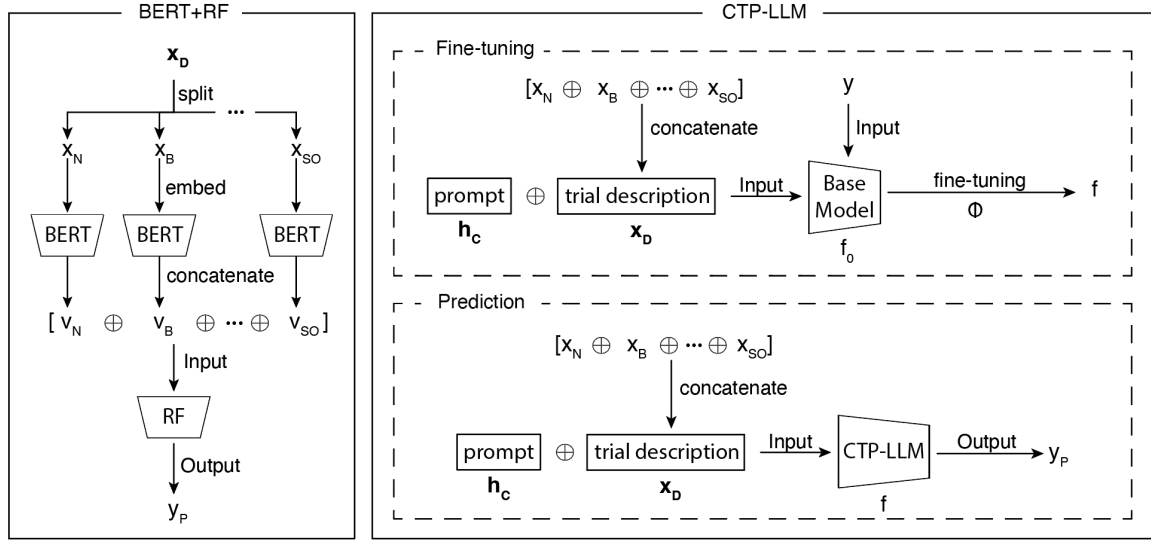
BERT+RF

$\mathbf{x_D}$

split

...

$x_N$ $x_B$ $x_{SO}$

embed

BERT BERT BERT

concatenate

$[v_N \oplus v_B \oplus \cdots \oplus v_{SO}]$

Input

RF

Output

$y_P$

CTP-LLM

Fine-tuning

$[x_N \oplus x_B \oplus \cdots \oplus x_{SO}]$

concatenate

y

Input

prompt $\oplus$ trial description

$\mathbf{h_C}$ $\mathbf{x_D}$

Input

Base Model

$f_0$

fine-tuning

$\Phi$

f

Prediction

$[x_N \oplus x_B \oplus \cdots \oplus x_{SO}]$

concatenate

prompt $\oplus$ trial description

$\mathbf{h_C}$ $\mathbf{x_D}$

Input

CTP-LLM

f

Output

$y_P$